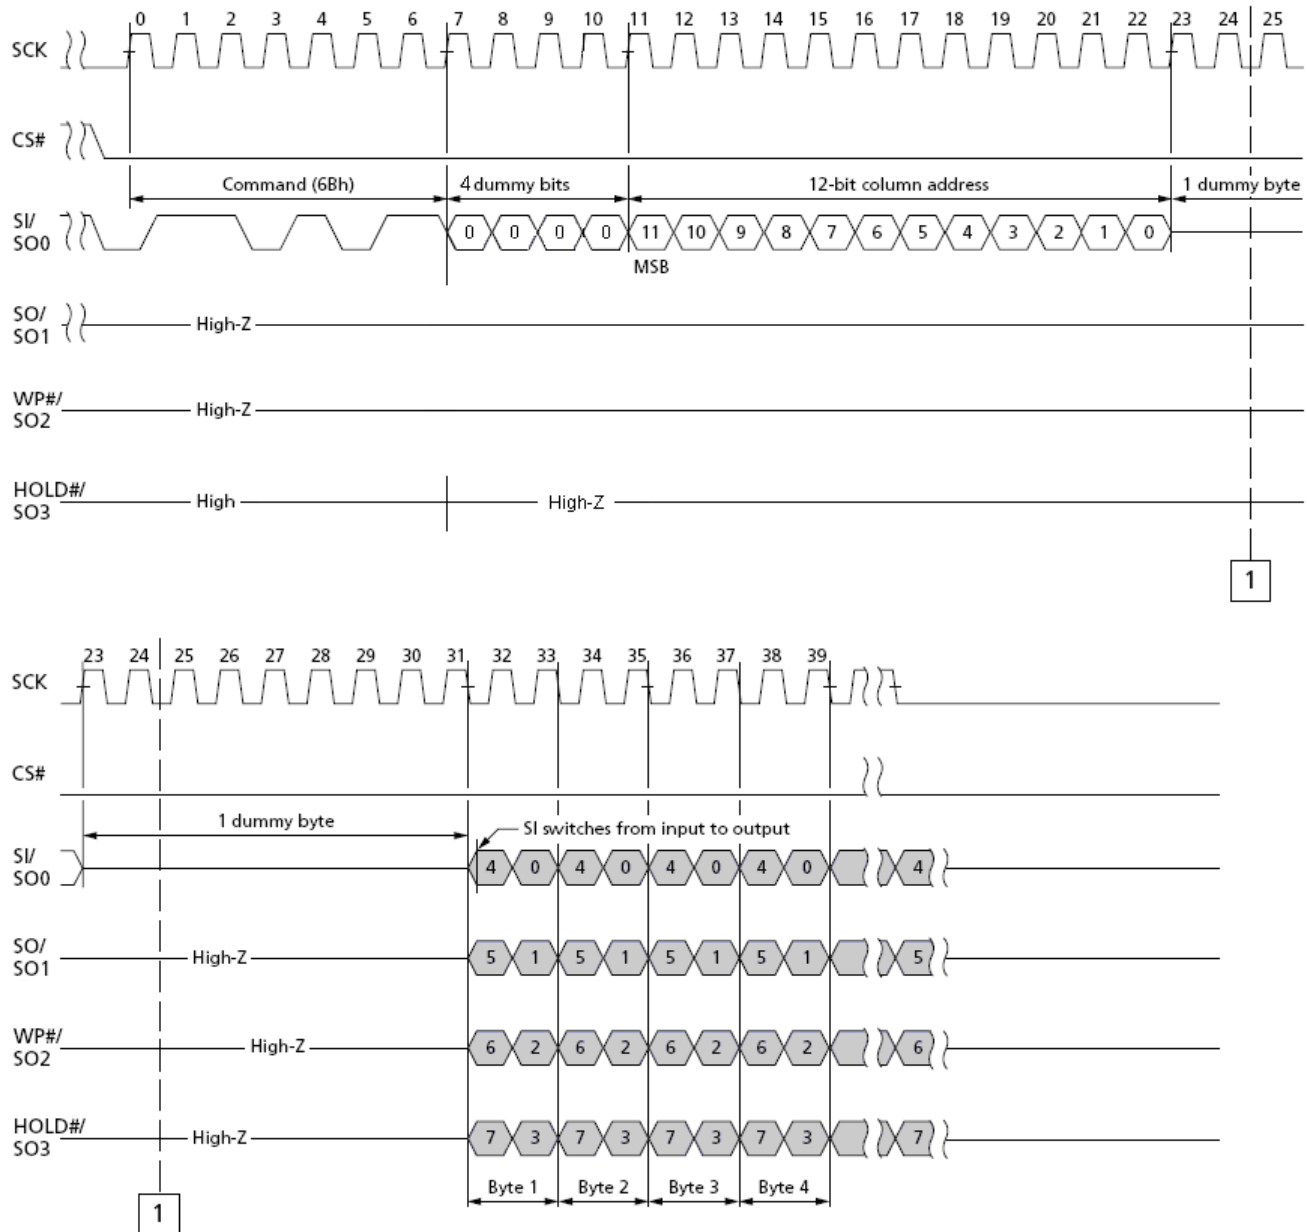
0 1 2 3 4 5 6 7 8 9 10 11 12 13 14 15 16 17 18 19 20 21 22 23 24 25

SCK

CS#

Command (6Bh)

4 dummy bits

12-bit column address

1 dummy byte

SI/ SO0

0 0 0 0 11 10 9 8 7 6 5 4 3 2 1 0

MSB

SO/ SO1

High-Z

WP#/ SO2

High-Z

HOLD#/ SO3

High

High-Z

1

23 24 25 26 27 28 29 30 31 32 33 34 35 36 37 38 39

SCK

CS#

1 dummy byte

SI switches from input to output

SI/ SO0

4 0 4 0 4 0 4 0 4

SO/ SO1

High-Z

5 1 5 1 5 1 5 1 5

WP#/ SO2

High-Z

6 2 6 2 6 2 6 2 6

HOLD#/ SO3

High-Z

7 3 7 3 7 3 7 3 7

Byte 1 Byte 2 Byte 3 Byte 4

1